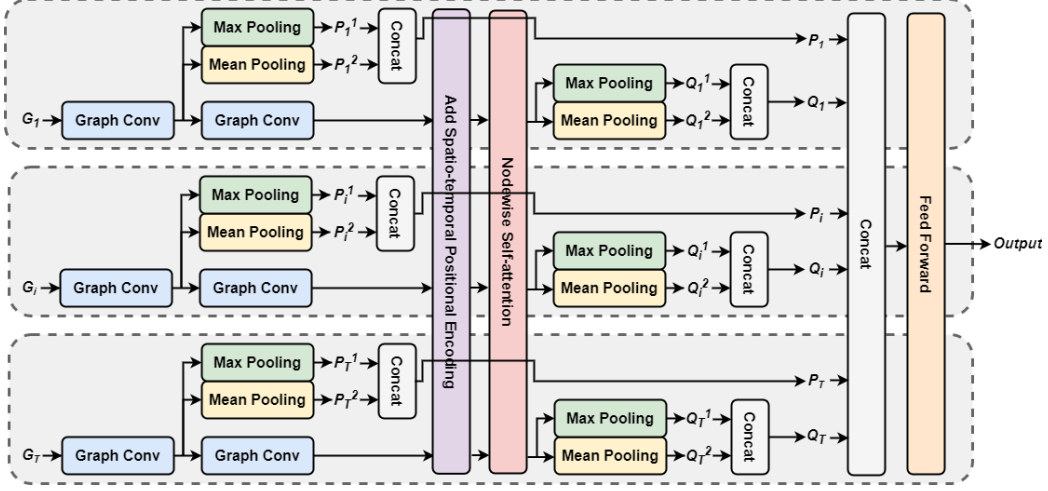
Max Pooling $P_1^1$
Mean Pooling $P_1^2$
Concat
$G_1$ Graph Conv Graph Conv
Add Spatio-temporal Positional Encoding
Nodewise Self-attention
Max Pooling $Q_1^1$
Mean Pooling $Q_1^2$
Concat
$P_1$
$Q_1$

Max Pooling $P_i^1$
Mean Pooling $P_i^2$
Concat
$G_i$ Graph Conv Graph Conv
Max Pooling $Q_i^1$
Mean Pooling $Q_i^2$
Concat
$P_i$
$Q_i$

Max Pooling $P_T^1$
Mean Pooling $P_T^2$
Concat
$G_T$ Graph Conv Graph Conv
Max Pooling $Q_T^1$
Mean Pooling $Q_T^2$
Concat
$P_T$
$Q_T$

Concat
Feed Forward
Output